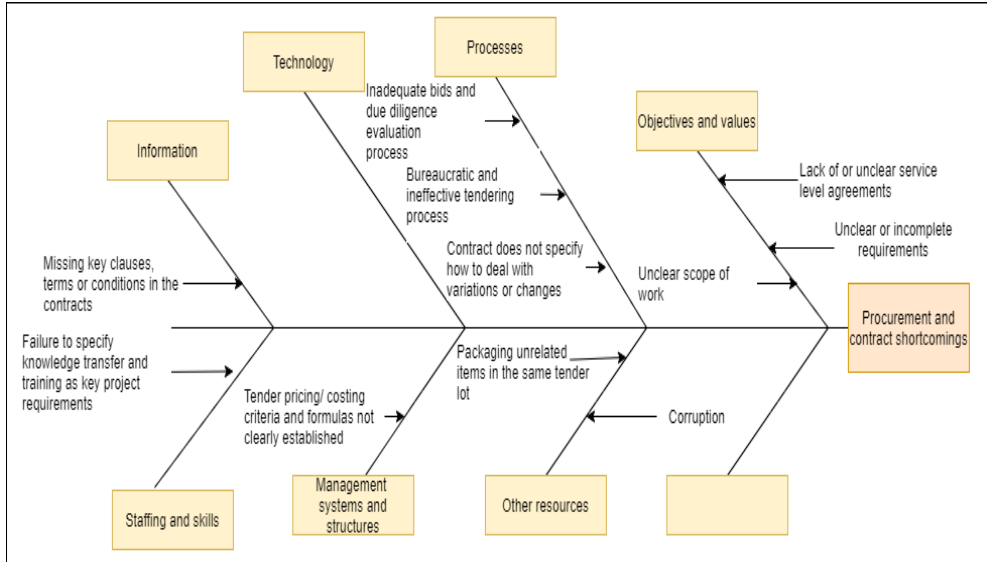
Technology

Processes

Information

Objectives and values

Inadequate bids and due diligence evaluation process

Bureaucratic and ineffective tendering process

Lack of or unclear service level agreements

Unclear or incomplete requirements

Missing key clauses, terms or conditions in the contracts

Contract does not specify how to deal with variations or changes

Unclear scope of work

Procurement and contract shortcomings

Failure to specify knowledge transfer and training as key project requirements

Packaging unrelated items in the same tender lot

Tender pricing/ costing criteria and formulas not clearly established

Corruption

Staffing and skills

Management systems and structures

Other resources